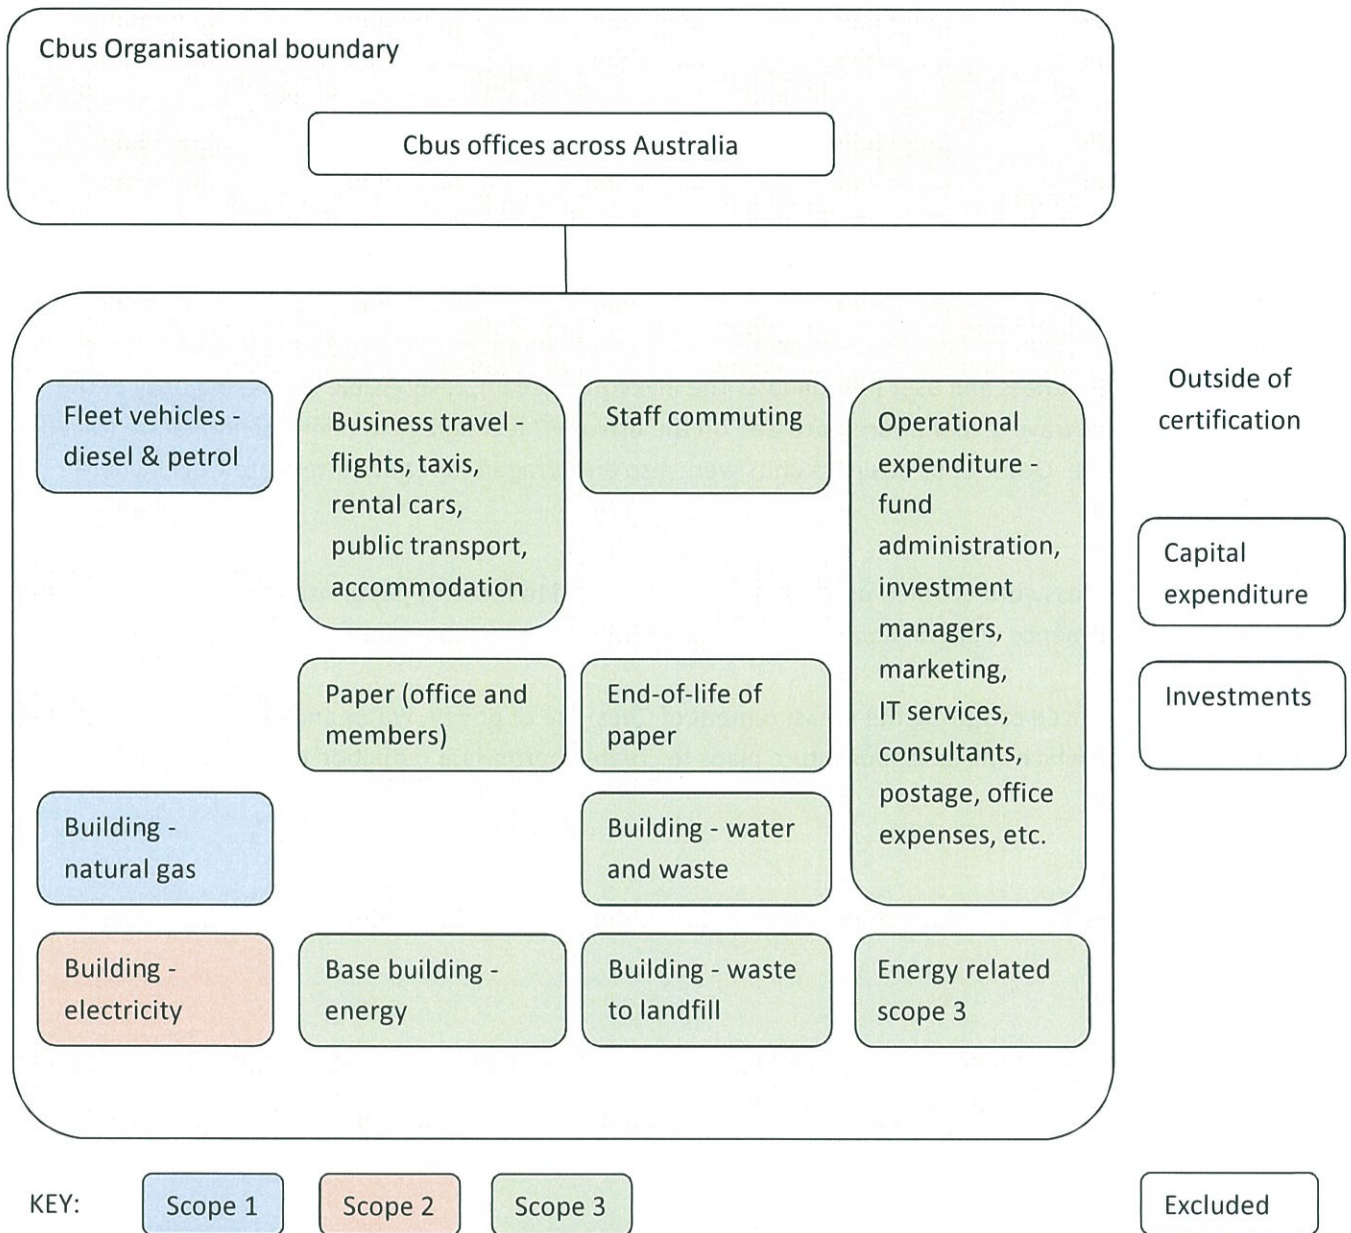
Cbus Organisational boundary

Cbus offices across Australia

Fleet vehicles - diesel & petrol

Business travel - flights, taxis, rental cars, public transport, accommodation

Staff commuting

Operational expenditure - fund administration, investment managers, marketing, IT services, consultants, postage, office expenses, etc.

Outside of certification

Capital expenditure

Investments

Paper (office and members)

End-of-life of paper

Building - natural gas

Building - water and waste

Building - electricity

Base building - energy

Building - waste to landfill

Energy related scope 3

KEY:

Scope 1

Scope 2

Scope 3

Excluded